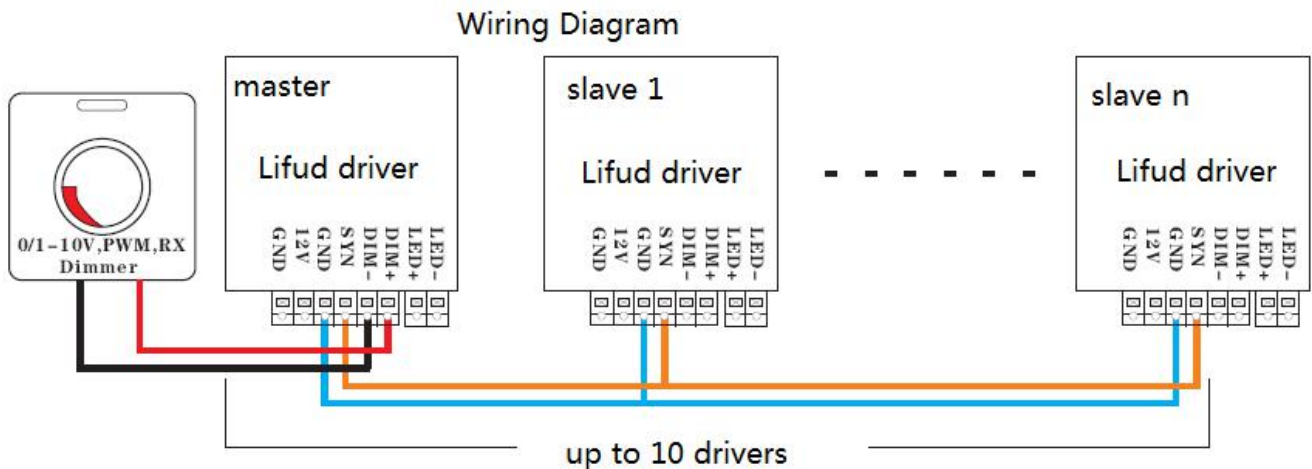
Wiring Diagram

0/1-10V,PWM,RX
Dimmer

master

Lifud driver

GND 12V GND SYN DIM- DIM+ LED+ LED-

slave 1

Lifud driver

GND 12V GND SYN DIM- DIM+ LED+ LED-

slave n

Lifud driver

GND 12V GND SYN DIM- DIM+ LED+ LED-

up to 10 drivers